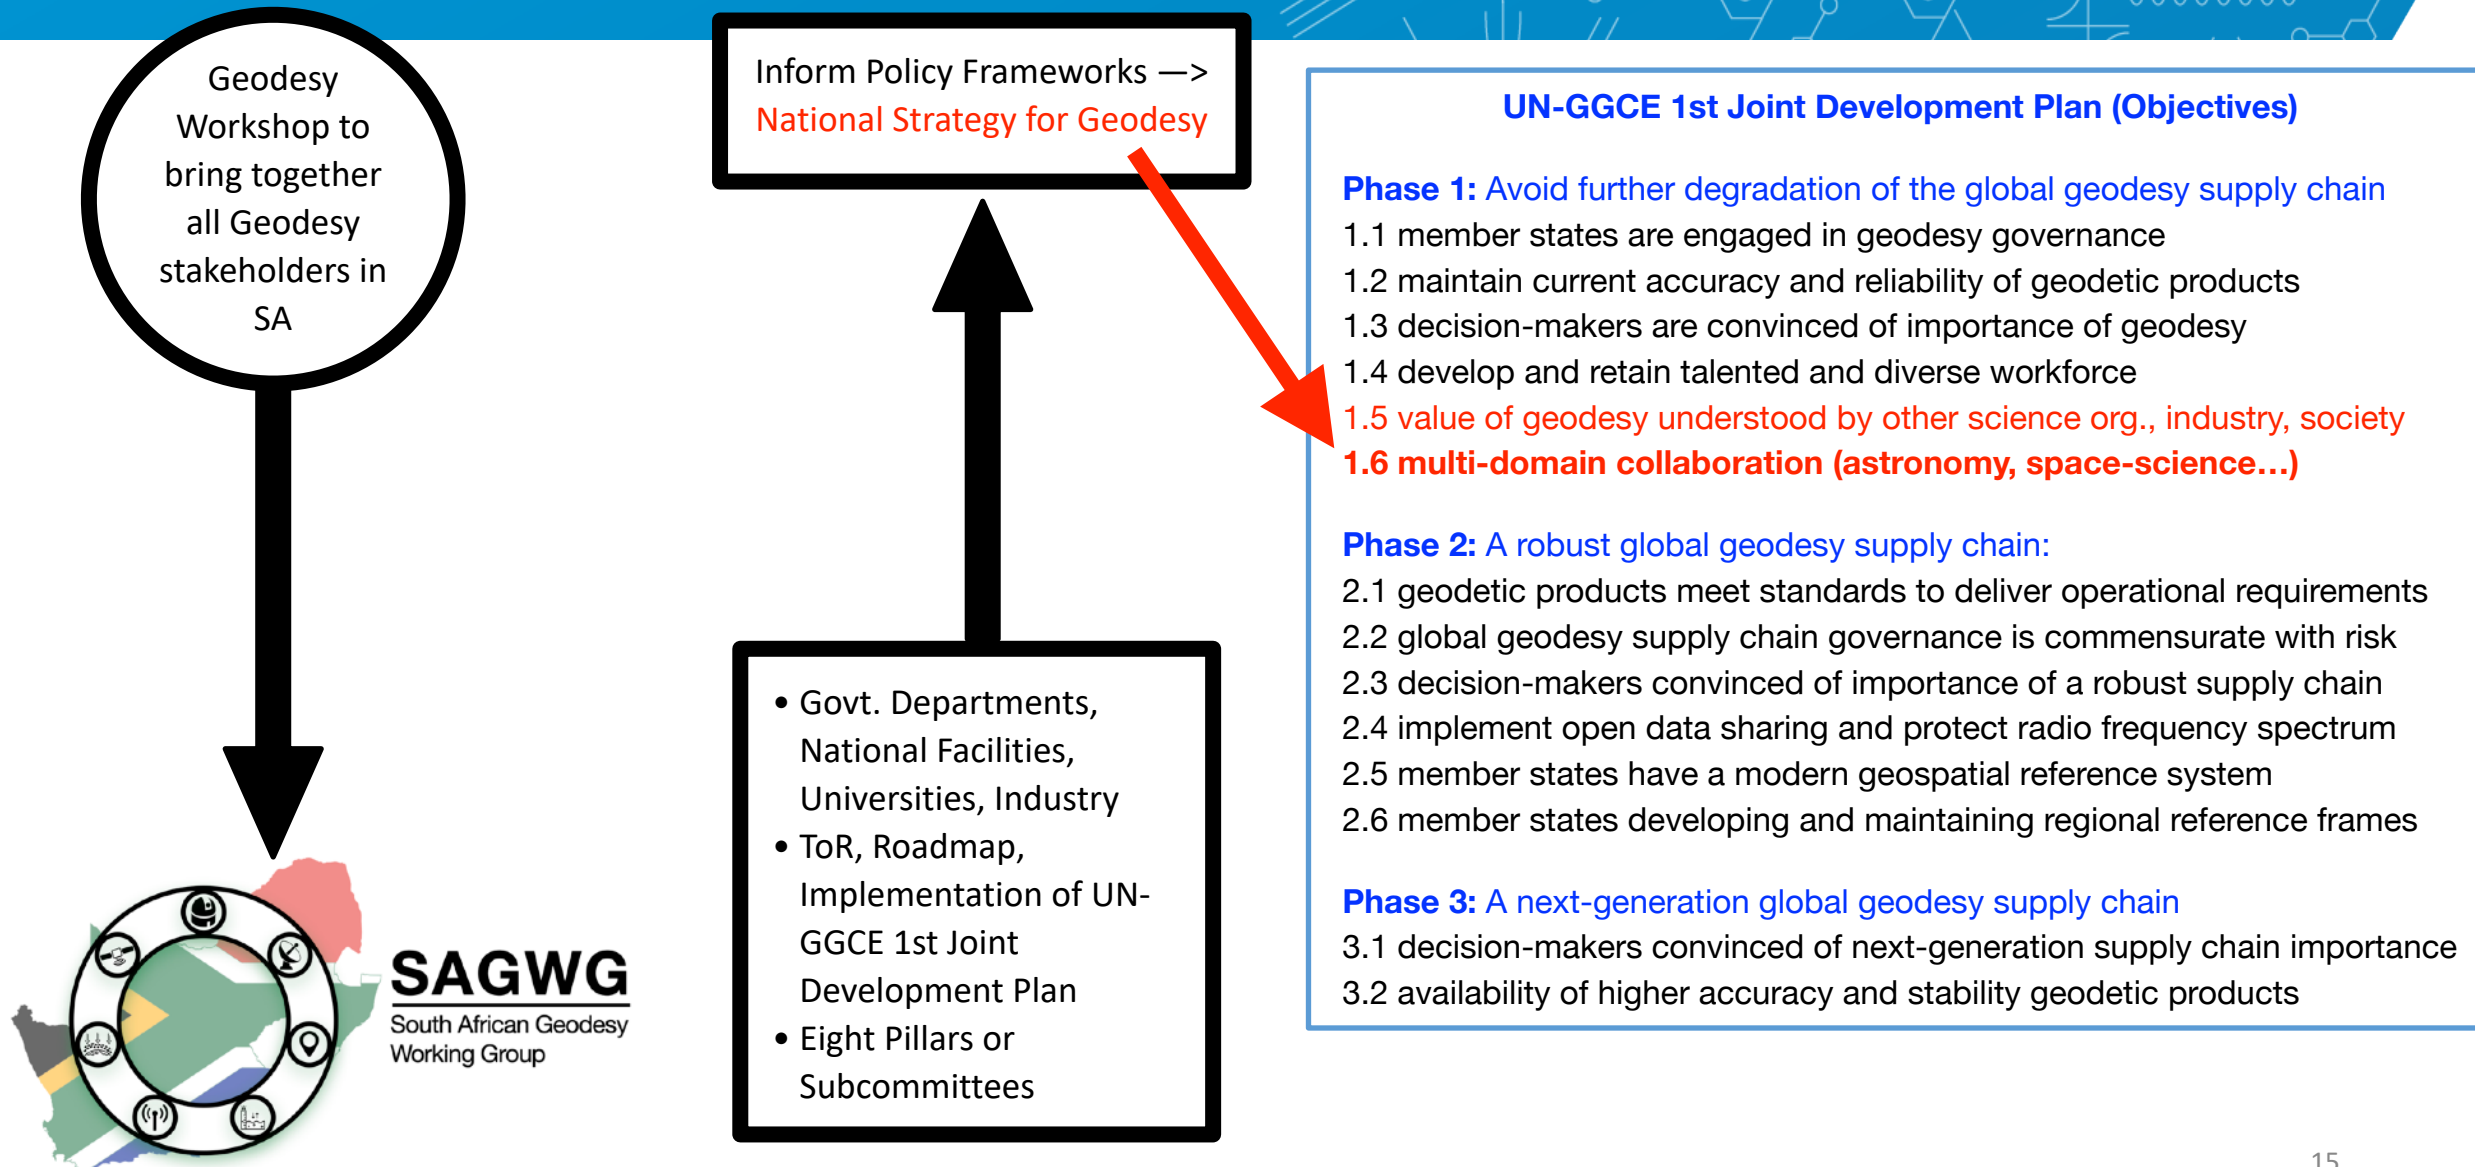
Geodesy Workshop to bring together all Geodesy stakeholders in SA

Inform Policy Frameworks —>
National Strategy for Geodesy

• Govt. Departments, National Facilities, Universities, Industry
• ToR, Roadmap, Implementation of UN-GGCE 1st Joint Development Plan
• Eight Pillars or Subcommittees

SAGWG
South African Geodesy Working Group

UN-GGCE 1st Joint Development Plan (Objectives)

Phase 1: Avoid further degradation of the global geodesy supply chain
1.1 member states are engaged in geodesy governance
1.2 maintain current accuracy and reliability of geodetic products
1.3 decision-makers are convinced of importance of geodesy
1.4 develop and retain talented and diverse workforce
1.5 value of geodesy understood by other science org., industry, society
1.6 multi-domain collaboration (astronomy, space-science…)

Phase 2: A robust global geodesy supply chain:
2.1 geodetic products meet standards to deliver operational requirements
2.2 global geodesy supply chain governance is commensurate with risk
2.3 decision-makers convinced of importance of a robust supply chain
2.4 implement open data sharing and protect radio frequency spectrum
2.5 member states have a modern geospatial reference system
2.6 member states developing and maintaining regional reference frames

Phase 3: A next-generation global geodesy supply chain
3.1 decision-makers convinced of next-generation supply chain importance
3.2 availability of higher accuracy and stability geodetic products

15